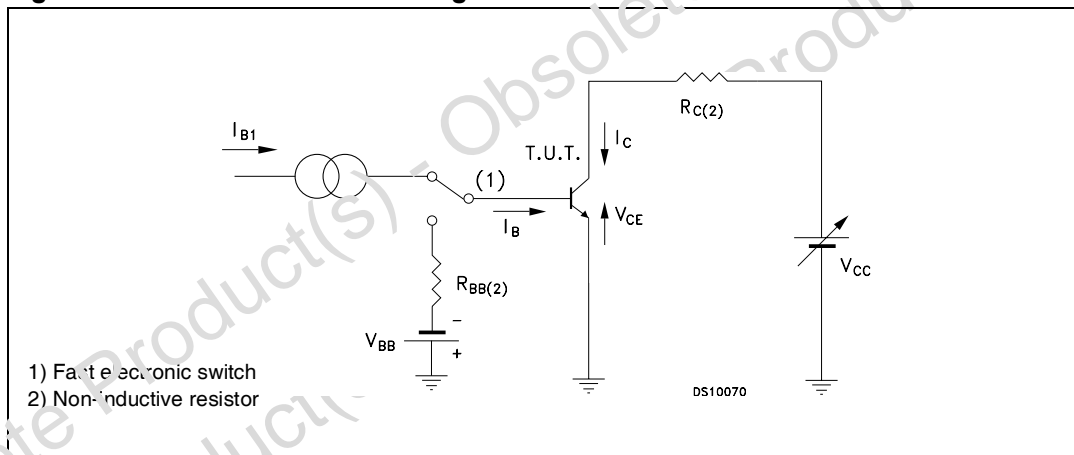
$I_{B1}$

(1)

T.U.T.

$I_C$

$R_{C(2)}$

$I_B$

$V_{CE}$

$R_{BB(2)}$

$V_{CC}$

$V_{BB}$

–

+

1) Fast electronic switch
2) Non-inductive resistor

DS10070

Obsolete Product(s) - Obsolete Product(s)